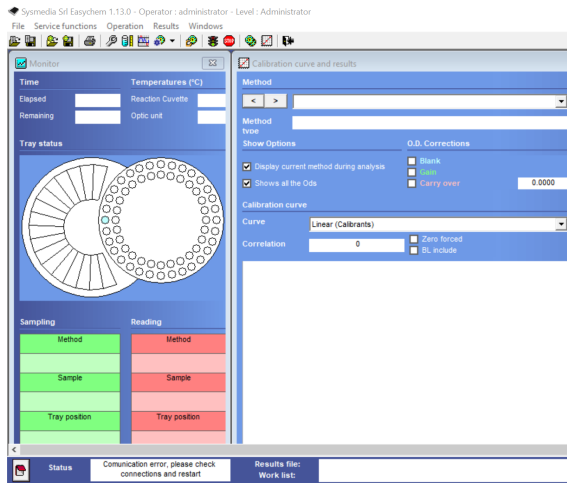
Sysmedia Srl Easychem 1.13.0 - Operator : administrator - Level : Administrator

File Service functions Operation Results Windows

Monitor

Time

Elapsed

Remaining

Temperatures (°C)

Reaction Cuvette

Optic unit

Tray status

Sampling

Method

Sample

Tray position

Reading

Method

Sample

Tray position

Calibration curve and results

Method

< >

Method tvoe

Show Options

Display current method during analysis

Shows all the Ods

O.D. Corrections

Blank

Gain

Carry over

0.0000

Calibration curve

Curve

Linear (Calibrants)

Correlation

0

Zero forced

BL include

Status

Comunication error, please check connections and restart

Results file:

Work list: